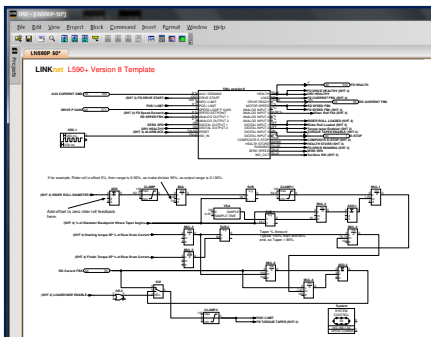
DSE - [LS690P 50*]
File Edit View Project Block Command Insert Format Window Help
Projects
LS690P 50*
LINKnet L590+ Version 8 Template
AUX CURRENT DEMAND
DRIVE P DEMAND
POS LIMIT
NEG LIMIT
ZERO SPEED
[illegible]
PDM HEALTH
DC CURRENT FBK
If for example: Roller roll is offset 5%, then range is 0-95%, no matter division 95%, so output range is 0-100%.
Add offset to zero roller roll feedback here.
Taper % Amount
Taper
SD Current FBK
Bypass
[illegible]